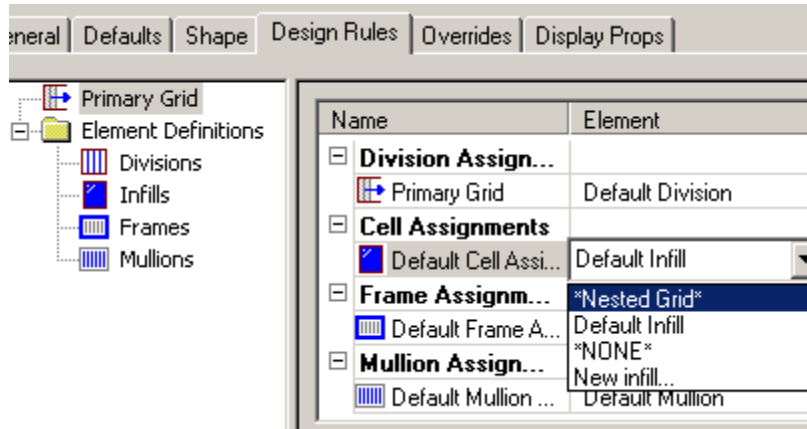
eneral | Defaults | Shape | Design Rules | Overrides | Display Props

Primary Grid
Element Definitions
Divisions
Infills
Frames
Mullions

| Name | Element |
|---|---|
| Division Assign... | |
| Primary Grid | Default Division |
| Cell Assignments | |
| Default Cell Assi... | Default Infill |
| Frame Assignm... | *Nested Grid* |
| Default Frame A... | Default Infill |
| Mullion Assign... | *NONE* |
| | New infill... |
| Default Mullion ... | Default Mullion |